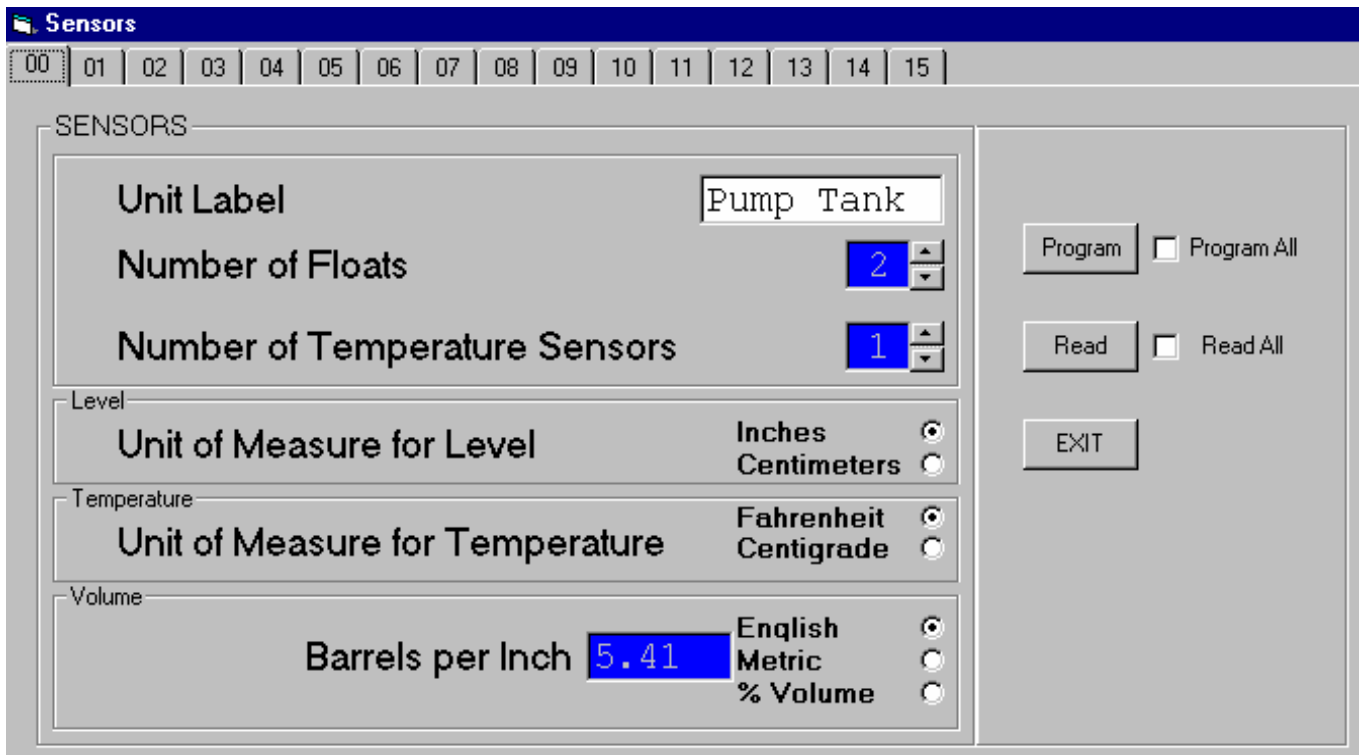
Sensors

00 | 01 | 02 | 03 | 04 | 05 | 06 | 07 | 08 | 09 | 10 | 11 | 12 | 13 | 14 | 15

SENSORS

Unit Label Pump Tank

Number of Floats 2

Number of Temperature Sensors 1

Level

Unit of Measure for Level

Inches

Centimeters

Temperature

Unit of Measure for Temperature

Fahrenheit

Centigrade

Volume

Barrels per Inch 5.41

English

Metric

% Volume

Program

Program All

Read

Read All

EXIT